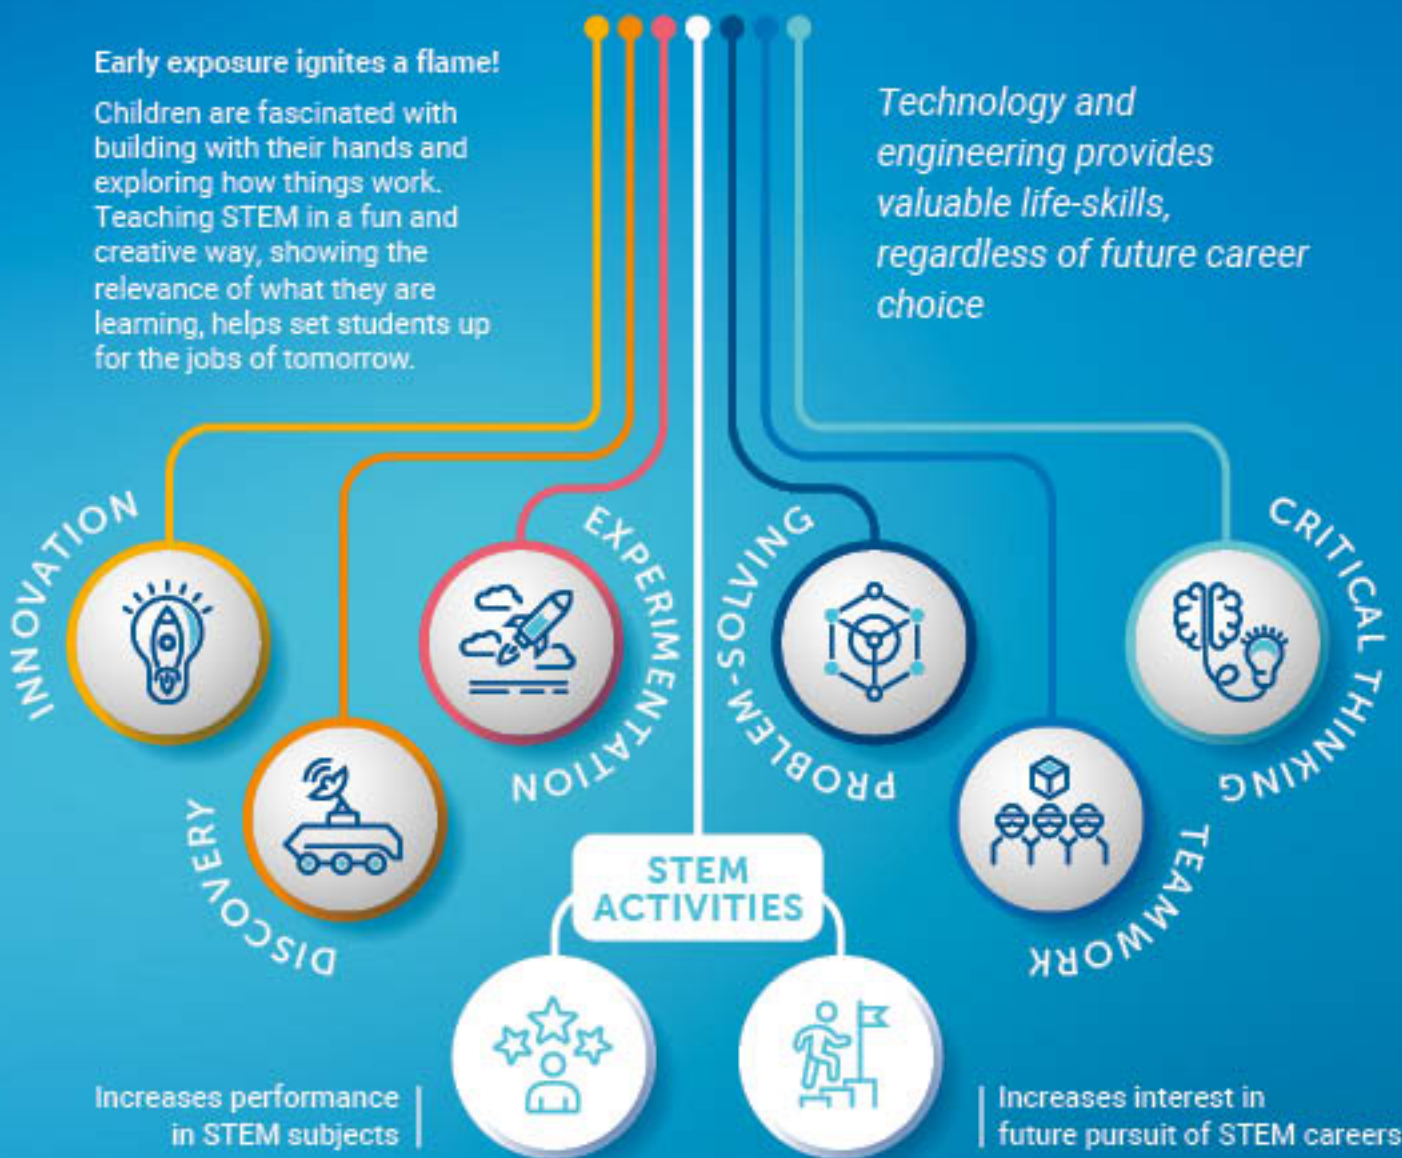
Early exposure ignites a flame!

Children are fascinated with building with their hands and exploring how things work. Teaching STEM in a fun and creative way, showing the relevance of what they are learning, helps set students up for the jobs of tomorrow.

Technology and engineering provides valuable life-skills, regardless of future career choice

INNOVATION

DISCOVERY

EXPERIMENTATION

PROBLEM-SOLVING

TEAMWORK

CRITICAL THINKING

STEM ACTIVITIES

Increases performance in STEM subjects

Increases interest in future pursuit of STEM careers